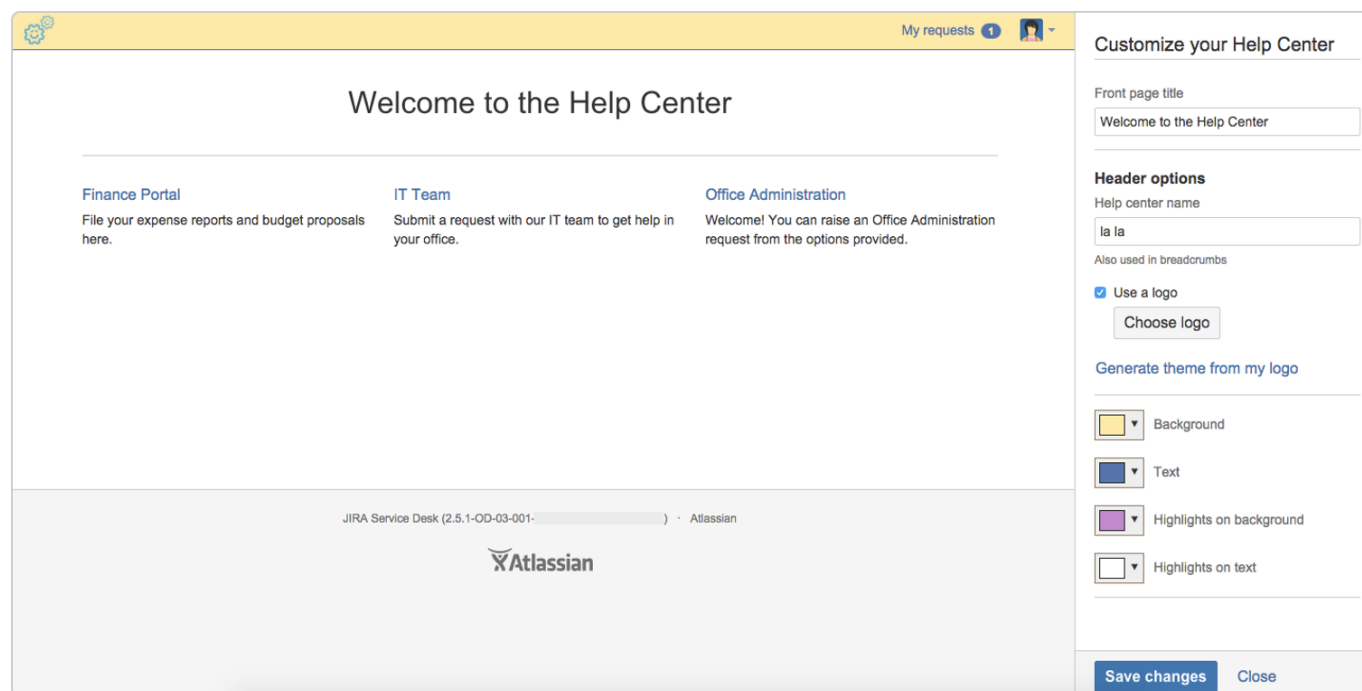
My requests 1

Welcome to the Help Center

Finance Portal
File your expense reports and budget proposals here.

IT Team
Submit a request with our IT team to get help in your office.

Office Administration
Welcome! You can raise an Office Administration request from the options provided.

JIRA Service Desk (2.5.1-OD-03-001-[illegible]) · Atlassian

Atlassian

Customize your Help Center

Front page title
Welcome to the Help Center

Header options
Help center name
la la
Also used in breadcrumbs

Use a logo
Choose logo

Generate theme from my logo

Background
Text
Highlights on background
Highlights on text

Save changes Close